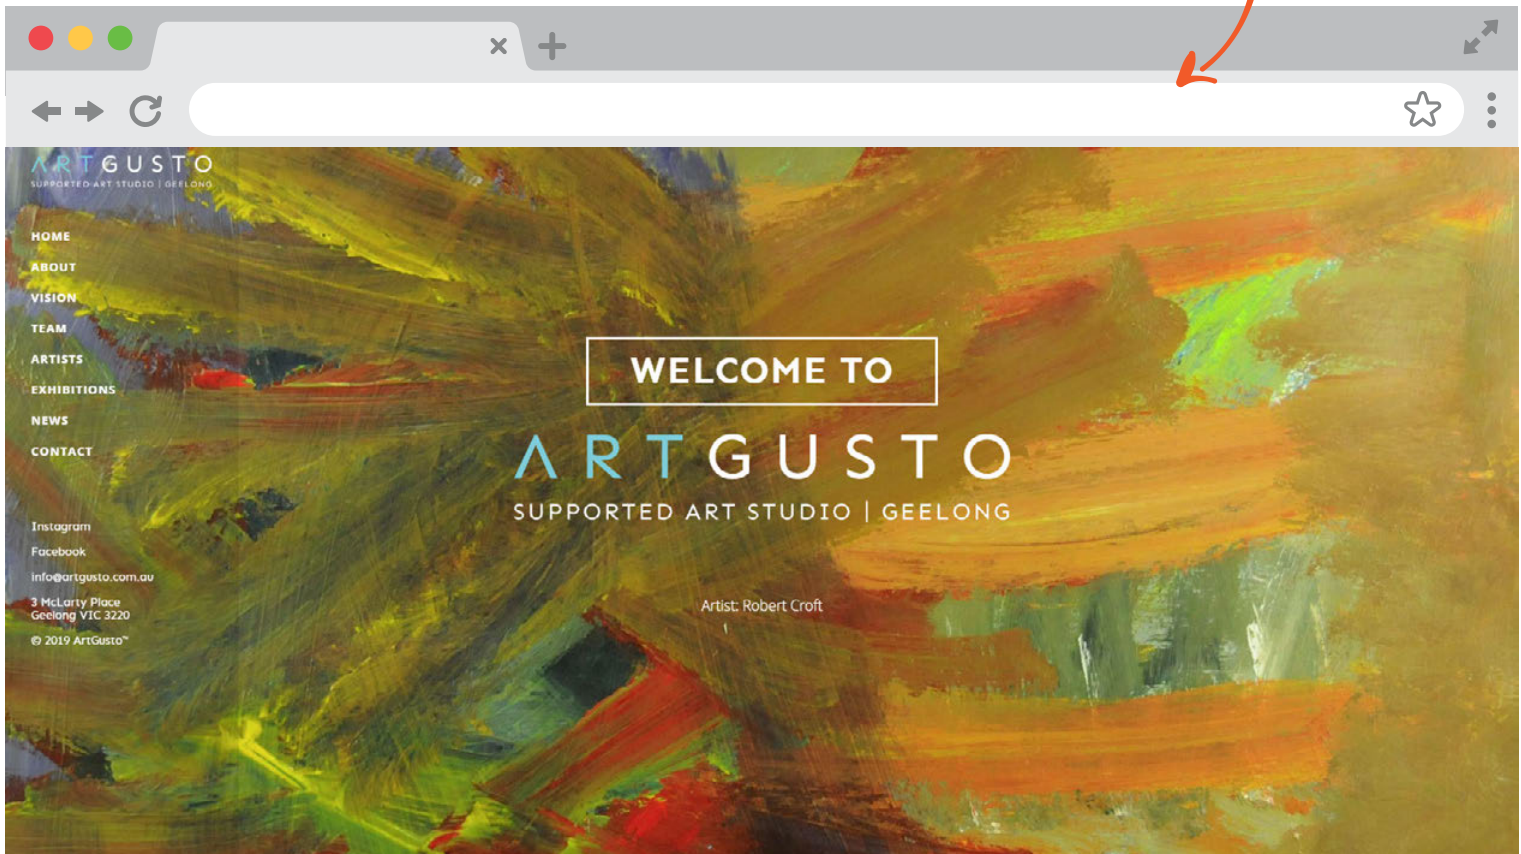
ARTGUSTO
SUPPORTED ART STUDIO | GEELONG

HOME
ABOUT
VISION
TEAM
ARTISTS
EXHIBITIONS
NEWS
CONTACT

Instagram
Facebook
info@artgusto.com.au
3 McLarty Place
Geelong VIC 3220
© 2019 ArtGusto™

WELCOME TO
ARTGUSTO
SUPPORTED ART STUDIO | GEELONG

Artist: Robert Croft